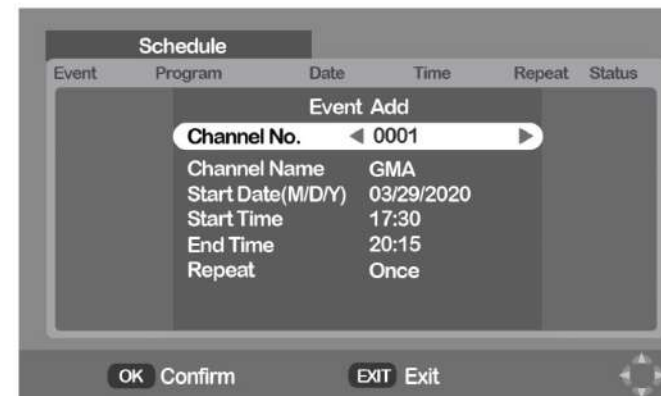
Schedule

| Event | Program | Date | Time | Repeat | Status |
|---|---|---|---|---|---|

Event Add

Channel No. ◀ 0001 ▶

Channel Name GMA
Start Date(M/D/Y) 03/29/2020
Start Time 17:30
End Time 20:15
Repeat Once

OK Confirm
EXIT Exit